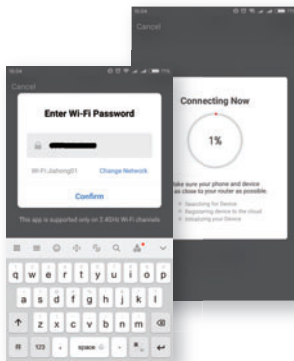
Cancel

Connecting Now

1%

Make sure your phone and device are close to your router as possible.

Searching for Device
Registering device to the cloud
Initializing your Device

Cancel

Enter Wi-Fi Password

Wi-Fi Jiaheng01 Change Network

Confirm

This app is supported only on 2.4GHz Wi-Fi channels

q w e r t y u i o p
a s d f g h j k l
z x c v b n m
123 space